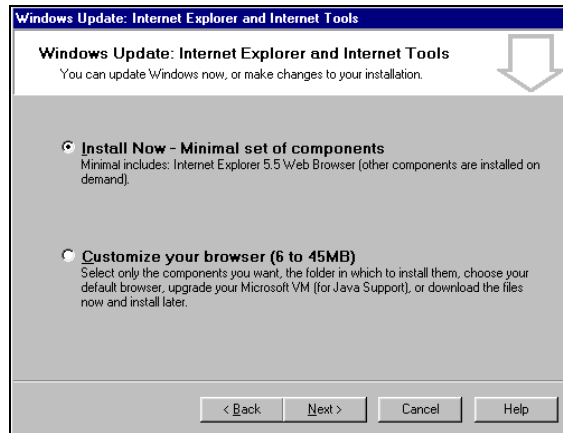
Windows Update: Internet Explorer and Internet Tools

Windows Update: Internet Explorer and Internet Tools
You can update Windows now, or make changes to your installation.

Install Now - Minimal set of components
Minimal includes: Internet Explorer 5.5 Web Browser (other components are installed on demand).

Customize your browser (6 to 45MB)
Select only the components you want, the folder in which to install them, choose your default browser, upgrade your Microsoft VM (for Java Support), or download the files now and install later.

< Back Next > Cancel Help